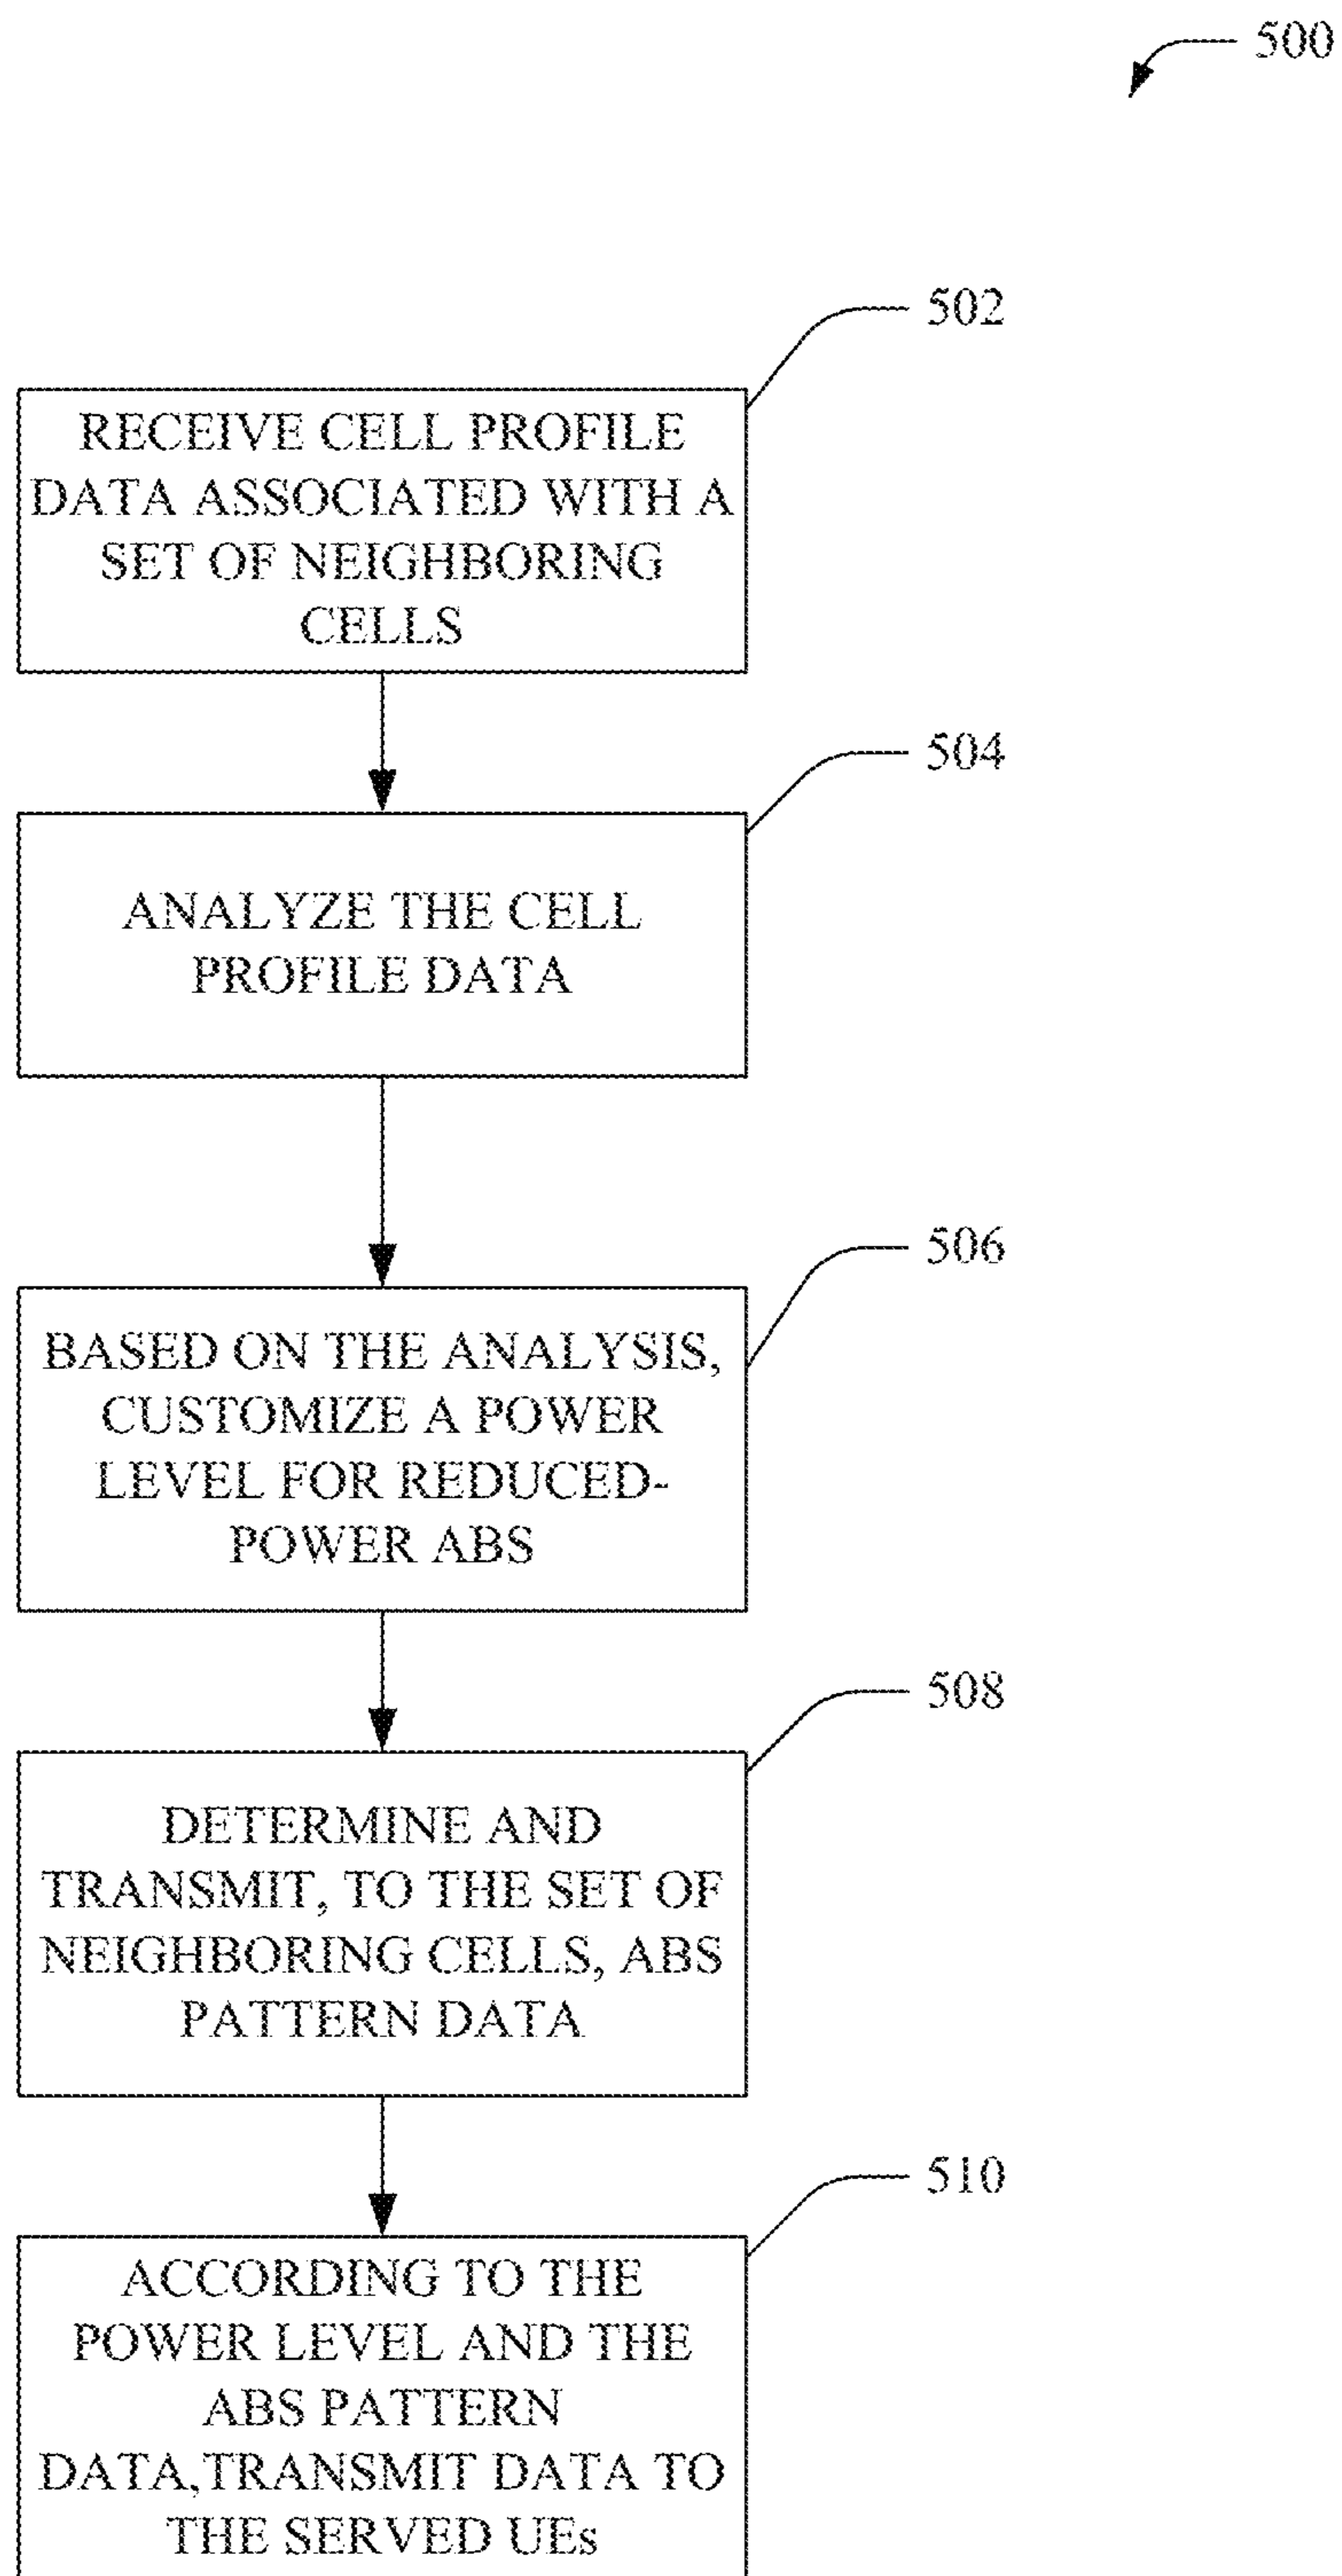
500

502

RECEIVE CELL PROFILE DATA ASSOCIATED WITH A SET OF NEIGHBORING CELLS

504

ANALYZE THE CELL PROFILE DATA

506

BASED ON THE ANALYSIS, CUSTOMIZE A POWER LEVEL FOR REDUCED-POWER ABS

508

DETERMINE AND TRANSMIT, TO THE SET OF NEIGHBORING CELLS, ABS PATTERN DATA

510

ACCORDING TO THE POWER LEVEL AND THE ABS PATTERN DATA,TRANSMIT DATA TO THE SERVED UEs